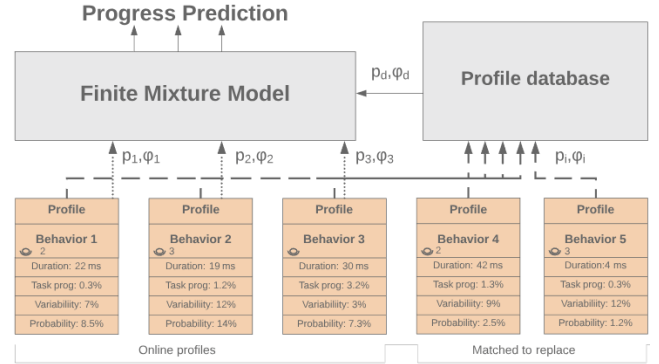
Progress Prediction

Finite Mixture Model

$p_d, \varphi_d$

Profile database

$p_1, \varphi_1$

$p_2, \varphi_2$

$p_3, \varphi_3$

$p_i, \varphi_i$

Profile
Behavior 1
2
Duration: 22 ms
Task prog: 0.3%
Variability: 7%
Probability: 8.5%

Profile
Behavior 2
3
Duration: 19 ms
Task prog: 1.2%
Variability: 12%
Probability: 14%

Profile
Behavior 3
3
Duration: 30 ms
Task prog: 3.2%
Variability: 3%
Probability: 7.3%

Profile
Behavior 4
2
Duration: 42 ms
Task prog: 1.3%
Variability: 9%
Probability: 2.5%

Profile
Behavior 5
3
Duration:4 ms
Task prog: 0.3%
Variability: 12%
Probability: 1.2%

Online profiles

Matched to replace